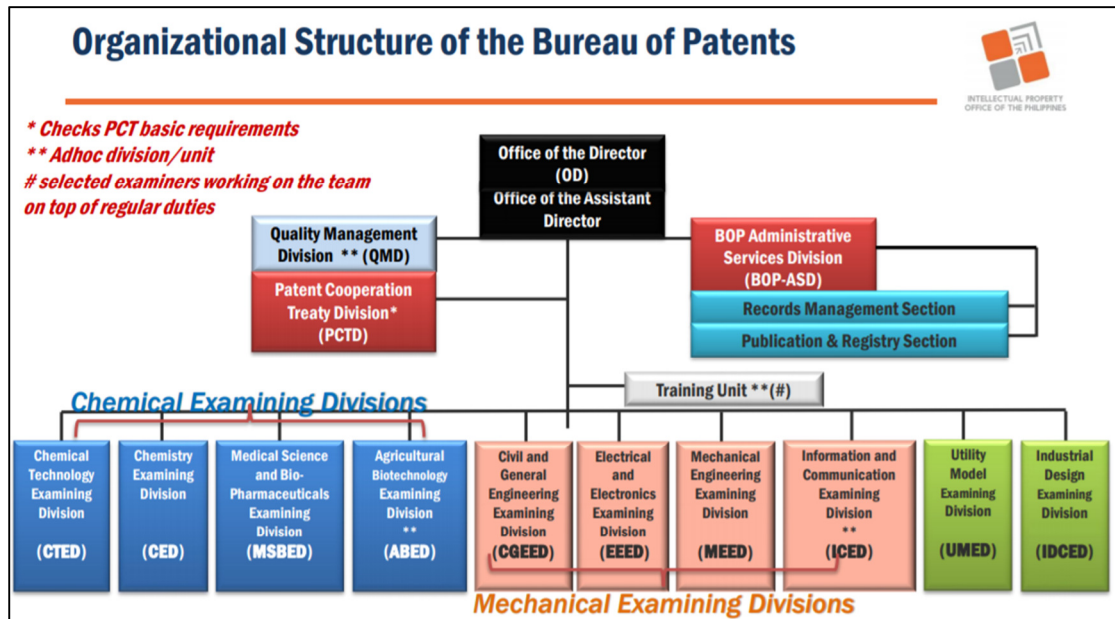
Organizational Structure of the Bureau of Patents

INTELLECTUAL PROPERTY OFFICE OF THE PHILIPPINES

* Checks PCT basic requirements
** Adhoc division/unit
# selected examiners working on the team on top of regular duties

Office of the Director (OD)

Office of the Assistant Director

Quality Management Division ** (QMD)

Patent Cooperation Treaty Division* (PCTD)

BOP Administrative Services Division (BOP-ASD)

Records Management Section

Publication & Registry Section

Training Unit **(#)

Chemical Examining Divisions

Chemical Technology Examining Division (CTED)

Chemistry Examining Division (CED)

Medical Science and Bio-Pharmaceuticals Examining Division (MSBED)

Agricultural Biotechnology Examining Division ** (ABED)

Civil and General Engineering Examining Division (CGEED)

Electrical and Electronics Examining Division (EEED)

Mechanical Engineering Examining Division (MEED)

Information and Communication Examining Division ** (ICED)

Utility Model Examining Division (UMED)

Industrial Design Examining Division (IDCED)

Mechanical Examining Divisions